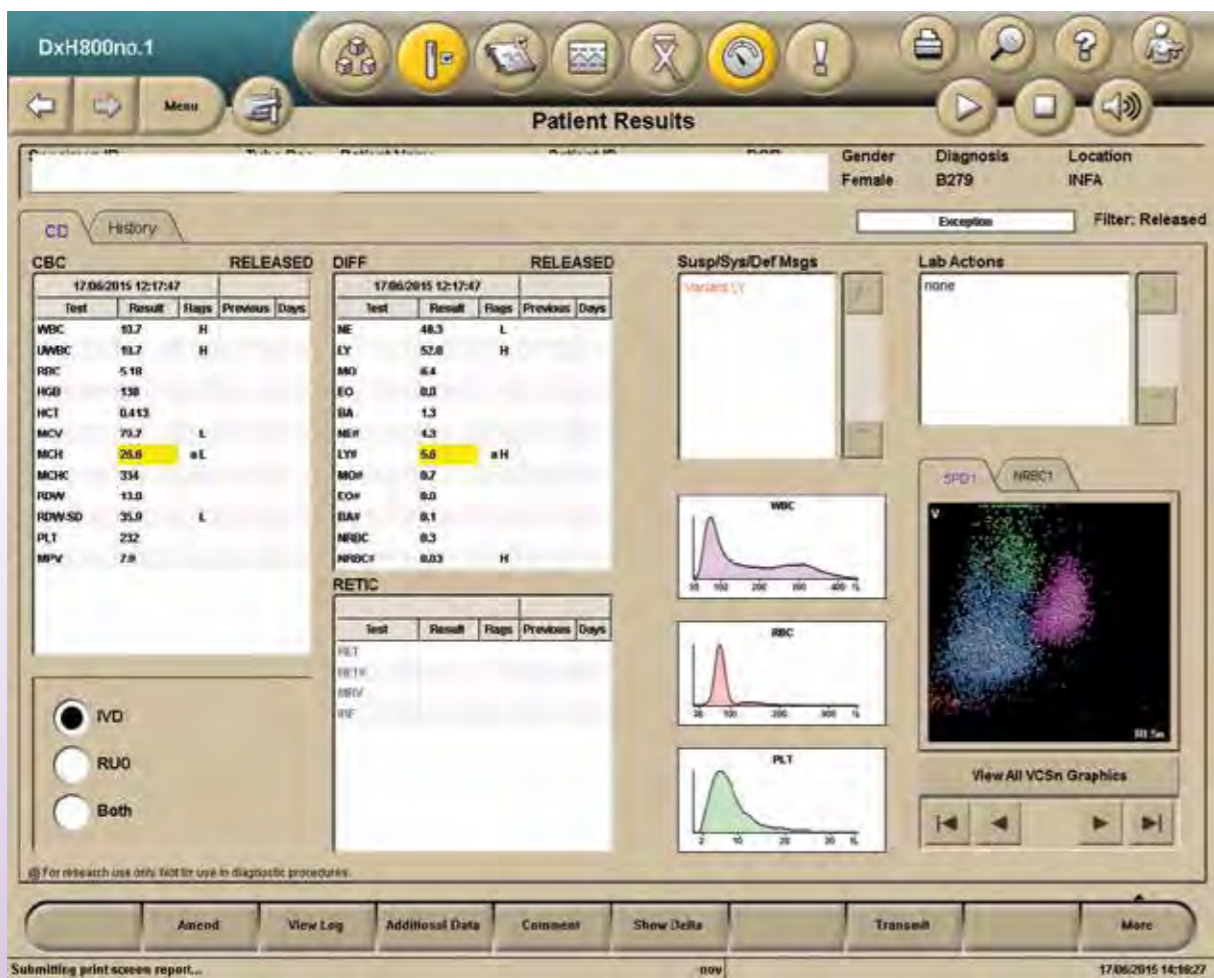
DxH800no.1

Menu

Patient Results

| Gender | Diagnosis | Location |
|---|---|---|
| Female | B279 | INFA |

CD History

Exception

Filter: Released

CBC RELEASED

17/06/2015 12:17:47

| Test | Result | Flags | Previous | Days |
|---|---|---|---|---|
| WBC | 10.7 | H | | |
| UWBC | 10.7 | H | | |
| RBC | 5.18 | | | |
| HGB | 138 | | | |
| HCT | 0.413 | | | |
| MCV | 79.7 | L | | |
| MCH | 26.6 | a L | | |
| MCHC | 334 | | | |
| RDW | 13.0 | | | |
| RDW-SD | 35.9 | L | | |
| PLT | 232 | | | |
| MPV | 7.9 | | | |

DIFF RELEASED

17/06/2015 12:17:47

| Test | Result | Flags | Previous | Days |
|---|---|---|---|---|
| NE | 40.3 | L | | |
| LY | 52.0 | H | | |
| MO | 6.4 | | | |
| EO | 0.0 | | | |
| BA | 1.3 | | | |
| NE# | 4.3 | | | |
| LY# | 5.6 | a H | | |
| MO# | 0.7 | | | |
| EO# | 0.0 | | | |
| BA# | 0.1 | | | |
| NRBC | 0.3 | | | |
| NRBC# | 0.03 | H | | |

RETIC

| Test | Result | Flags | Previous | Days |
|---|---|---|---|---|
| RET | | | | |
| RET# | | | | |
| MRV | | | | |
| IRF | | | | |

Susp/Sys/Def Msgs

Variant LY

Lab Actions

none

WBC

RBC

PLT

5PD1 NRBC1

View All VCSn Graphics

IVD

RUO

Both

For research use only. Not for use in diagnostic procedures.

Amend | View Log | Additional Data | Comment | Show Delta | Transmit | More

Submitting print screen report...

nov

17/06/2015 14:10:27